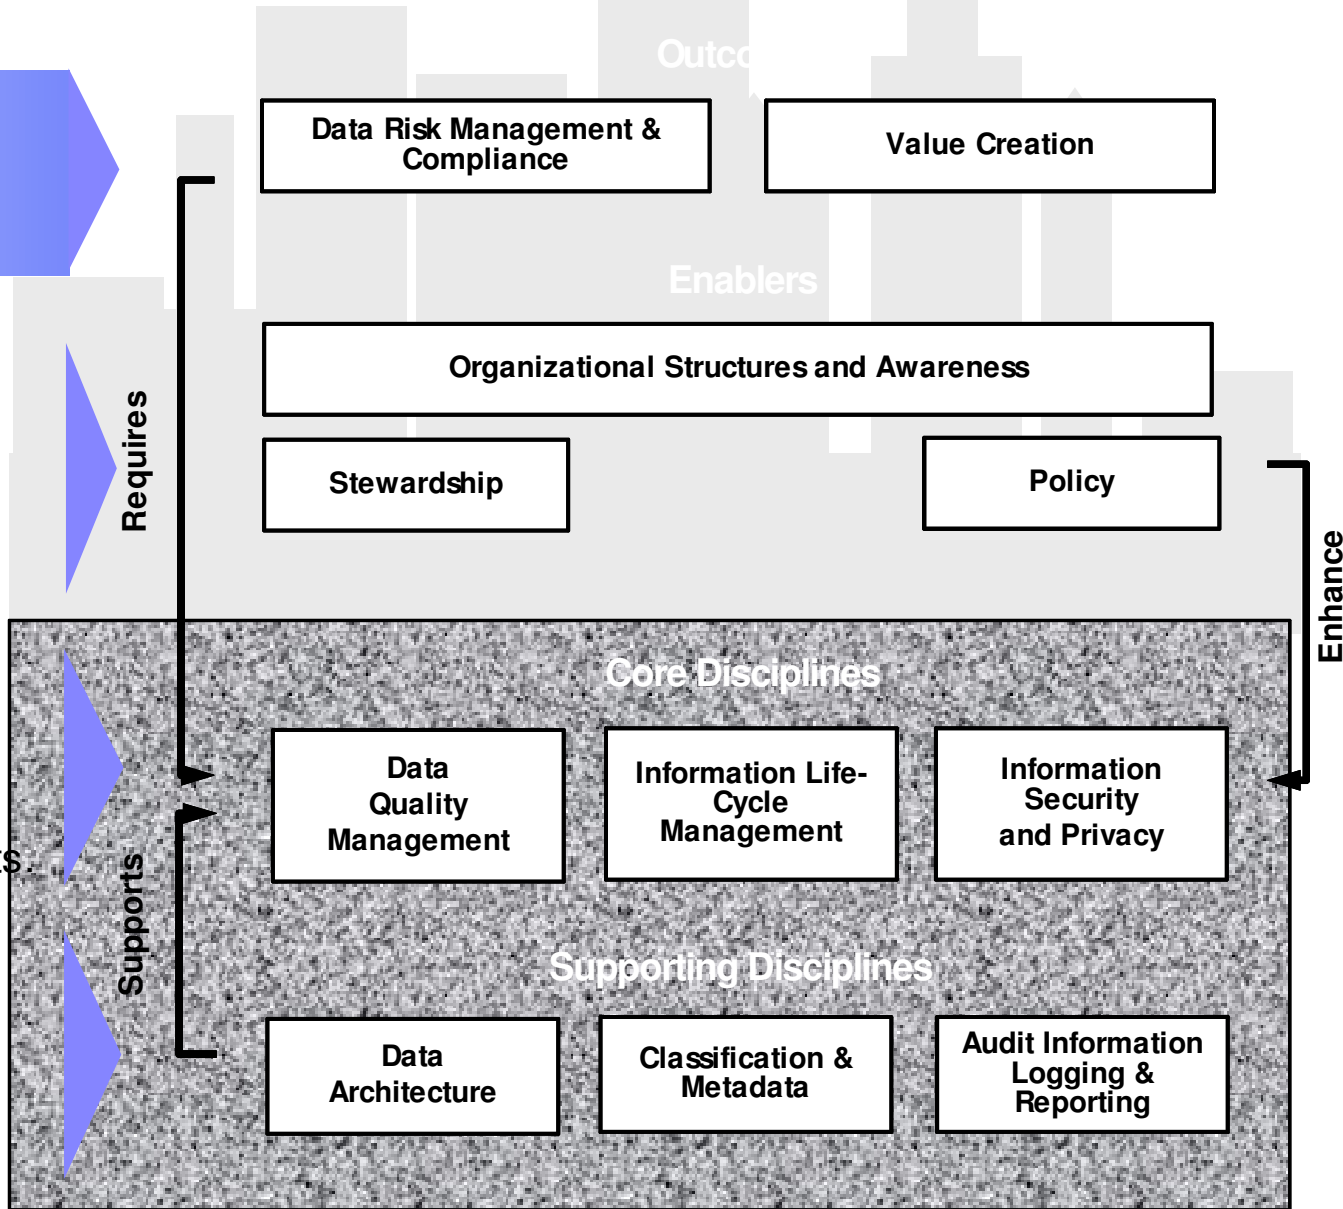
Outc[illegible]

Data Risk Management & Compliance

Value Creation

Enablers

Organizational Structures and Awareness

Stewardship

Policy

Requires

Enhance

Core Disciplines

Data Quality Management

Information Life-Cycle Management

Information Security and Privacy

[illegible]s.

Supports

Supporting Disciplines

Data Architecture

Classification & Metadata

Audit Information Logging & Reporting